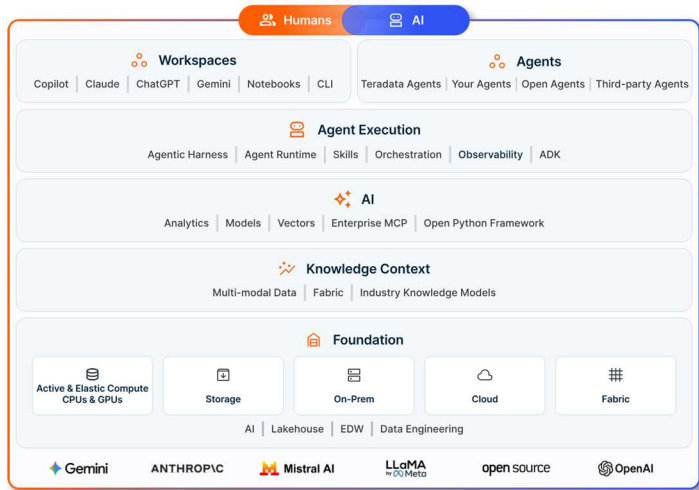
Humans AI

Workspaces
Copilot | Claude | ChatGPT | Gemini | Notebooks | CLI

Agents
Teradata Agents | Your Agents | Open Agents | Third-party Agents

Agent Execution
Agentic Harness | Agent Runtime | Skills | Orchestration | Observability | ADK

AI
Analytics | Models | Vectors | Enterprise MCP | Open Python Framework

Knowledge Context
Multi-modal Data | Fabric | Industry Knowledge Models

Foundation
Active & Elastic Compute CPUs & GPUs
Storage
On-Prem
Cloud
Fabric
AI | Lakehouse | EDW | Data Engineering

Gemini ANTHROP\C Mistral AI LLaMA by Meta open source OpenAI